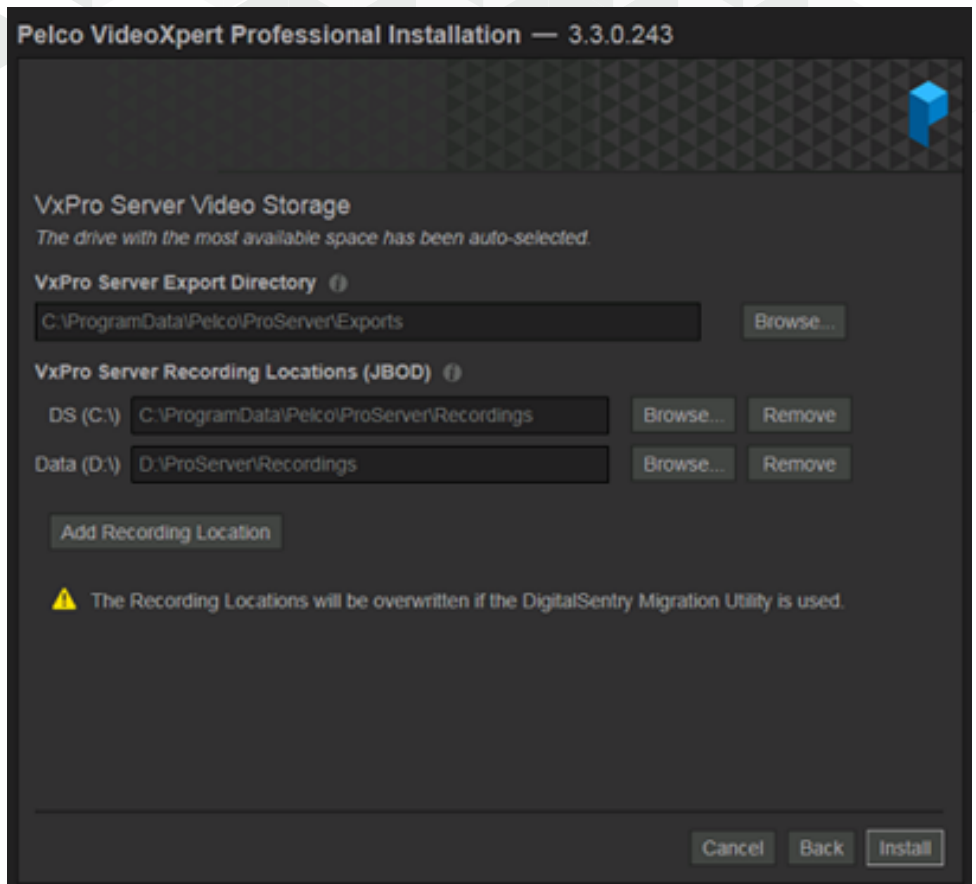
Pelco VideoXpert Professional Installation — 3.3.0.243

VxPro Server Video Storage

The drive with the most available space has been auto-selected.

VxPro Server Export Directory

C:\ProgramData\Pelco\ProServer\Exports

Browse...

VxPro Server Recording Locations (JBOD)

DS (C:\) C:\ProgramData\Pelco\ProServer\Recordings Browse... Remove

Data (D:\) D:\ProServer\Recordings Browse... Remove

Add Recording Location

The Recording Locations will be overwritten if the DigitalSentry Migration Utility is used.

Cancel Back Install